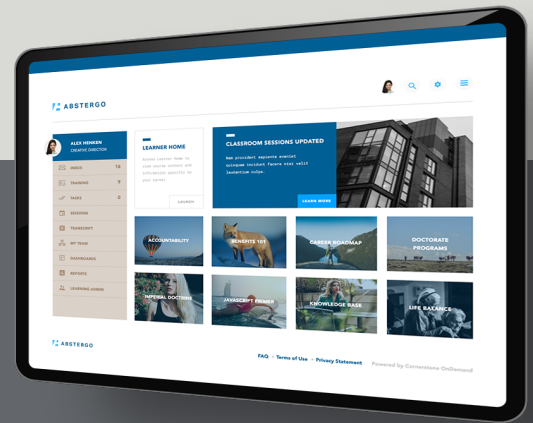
ABSTERGO

ALEX HENKEN
CREATIVE DIRECTOR

INBOX 16
TRAINING 9
TASKS 0
SESSIONS
TRANSCRIPT
MY TEAM
DASHBOARDS
REPORTS
LEARNING ADMIN

LEARNER HOME

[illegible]

LAUNCH

CLASSROOM SESSIONS UPDATED

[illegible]

LEARN MORE

ACCOUNTABILITY

BENEFITS 101

CAREER ROADMAP

DOCTORATE PROGRAMS

IMPERIAL DOCTRINE

JAVASCRIPT PRIMER

KNOWLEDGE BASE

LIFE BALANCE

ABSTERGO

FAQ • Terms of Use • Privacy Statement

Powered by Cornerstone OnDemand